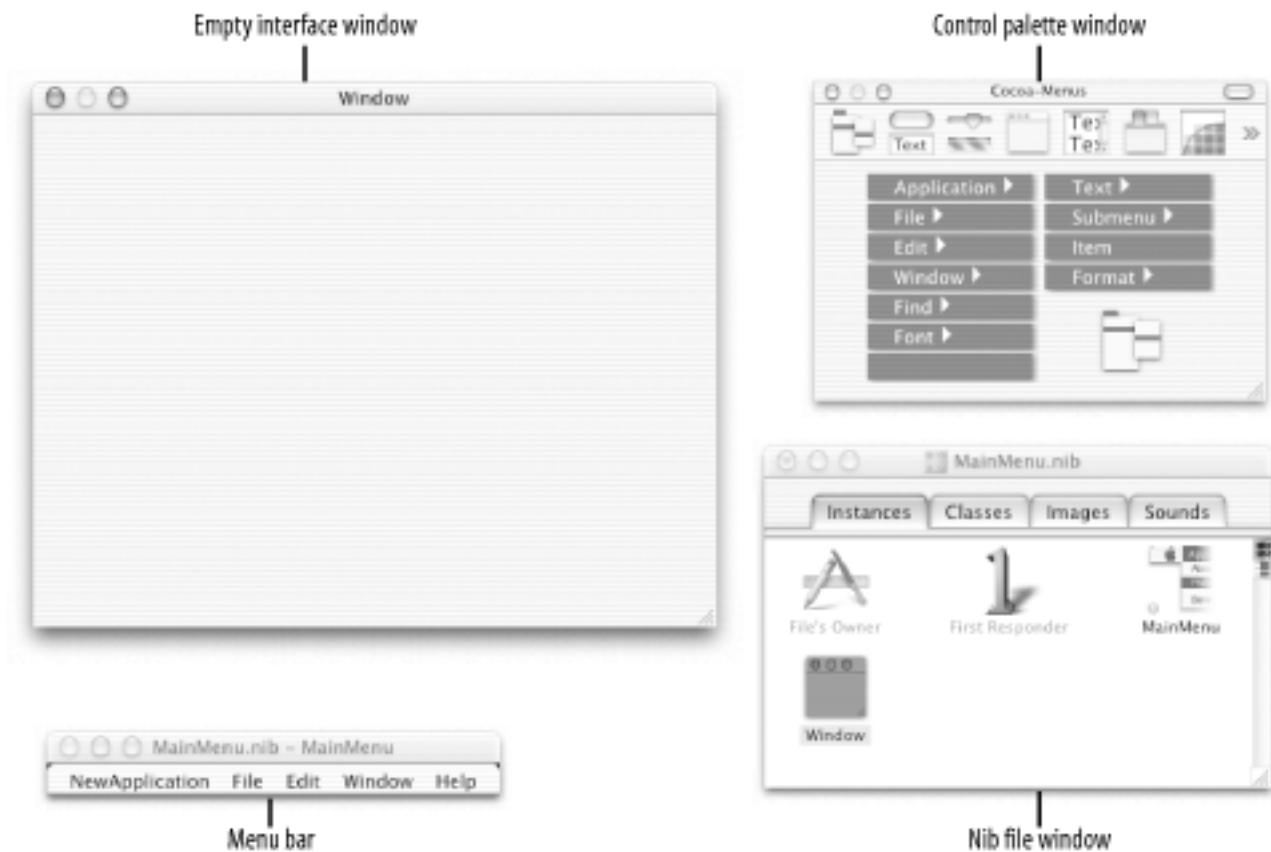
Empty interface window

Window

Control palette window

Cocoa-Menus

Text

Te: Te:

Application ▸
File ▸
Edit ▸
Window ▸
Find ▸
Font ▸

Text ▸
Submenu ▸
Item
Format ▸

MainMenu.nib

Instances | Classes | Images | Sounds

File's Owner

First Responder

MainMenu

Window

MainMenu.nib – MainMenu

NewApplication File Edit Window Help

Menu bar

Nib file window